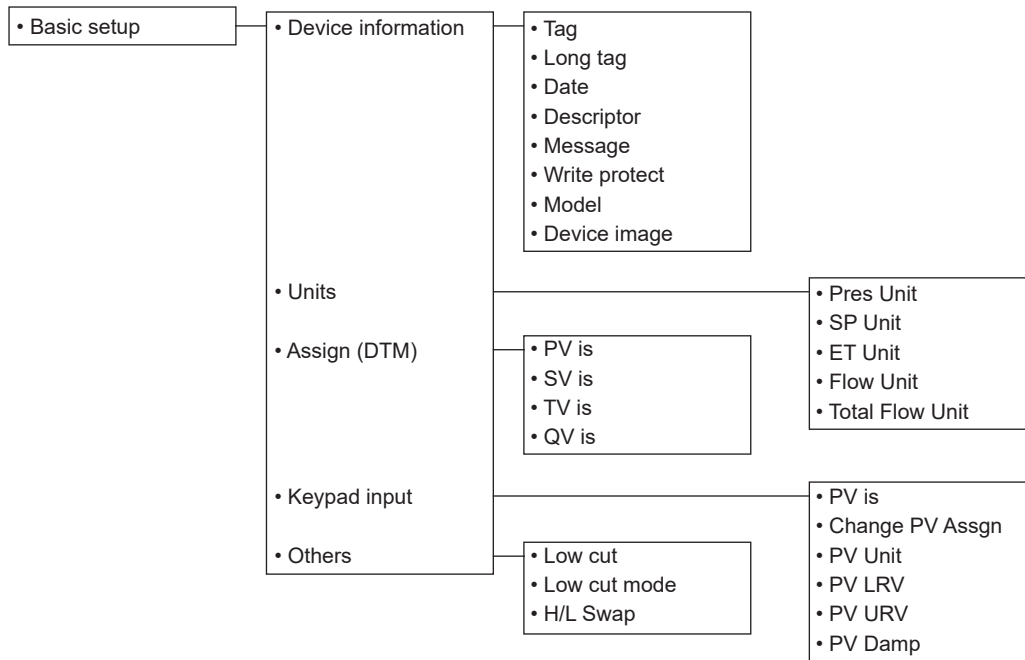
• Basic setup

• Device information
• Units
• Assign (DTM)
• Keypad input
• Others

• Tag
• Long tag
• Date
• Descriptor
• Message
• Write protect
• Model
• Device image

• Pres Unit
• SP Unit
• ET Unit
• Flow Unit
• Total Flow Unit

• PV is
• SV is
• TV is
• QV is

• PV is
• Change PV Assgn
• PV Unit
• PV LRV
• PV URV
• PV Damp

• Low cut
• Low cut mode
• H/L Swap